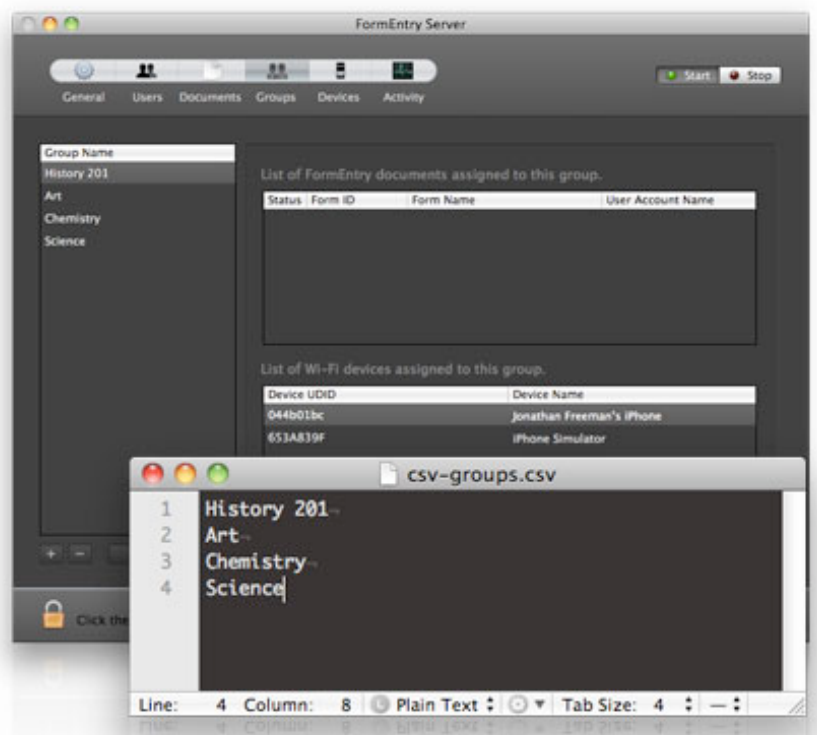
FormEntry Server

General Users Documents Groups Devices Activity

Start Stop

| Group Name |
|---|
| History 201 |
| Art |
| Chemistry |
| Science |

List of FormEntry documents assigned to this group.

| Status | Form ID | Form Name | User Account Name |
|---|---|---|---|

List of Wi-Fi devices assigned to this group.

| Device UDID | Device Name |
|---|---|
| 044b01bc | Jonathan Freeman's iPhone |
| 653A839F | iPhone Simulator |

+ −

Click the

csv-groups.csv

1 History 201
2 Art
3 Chemistry
4 Science

Line: 4 Column: 8 Plain Text Tab Size: 4 —